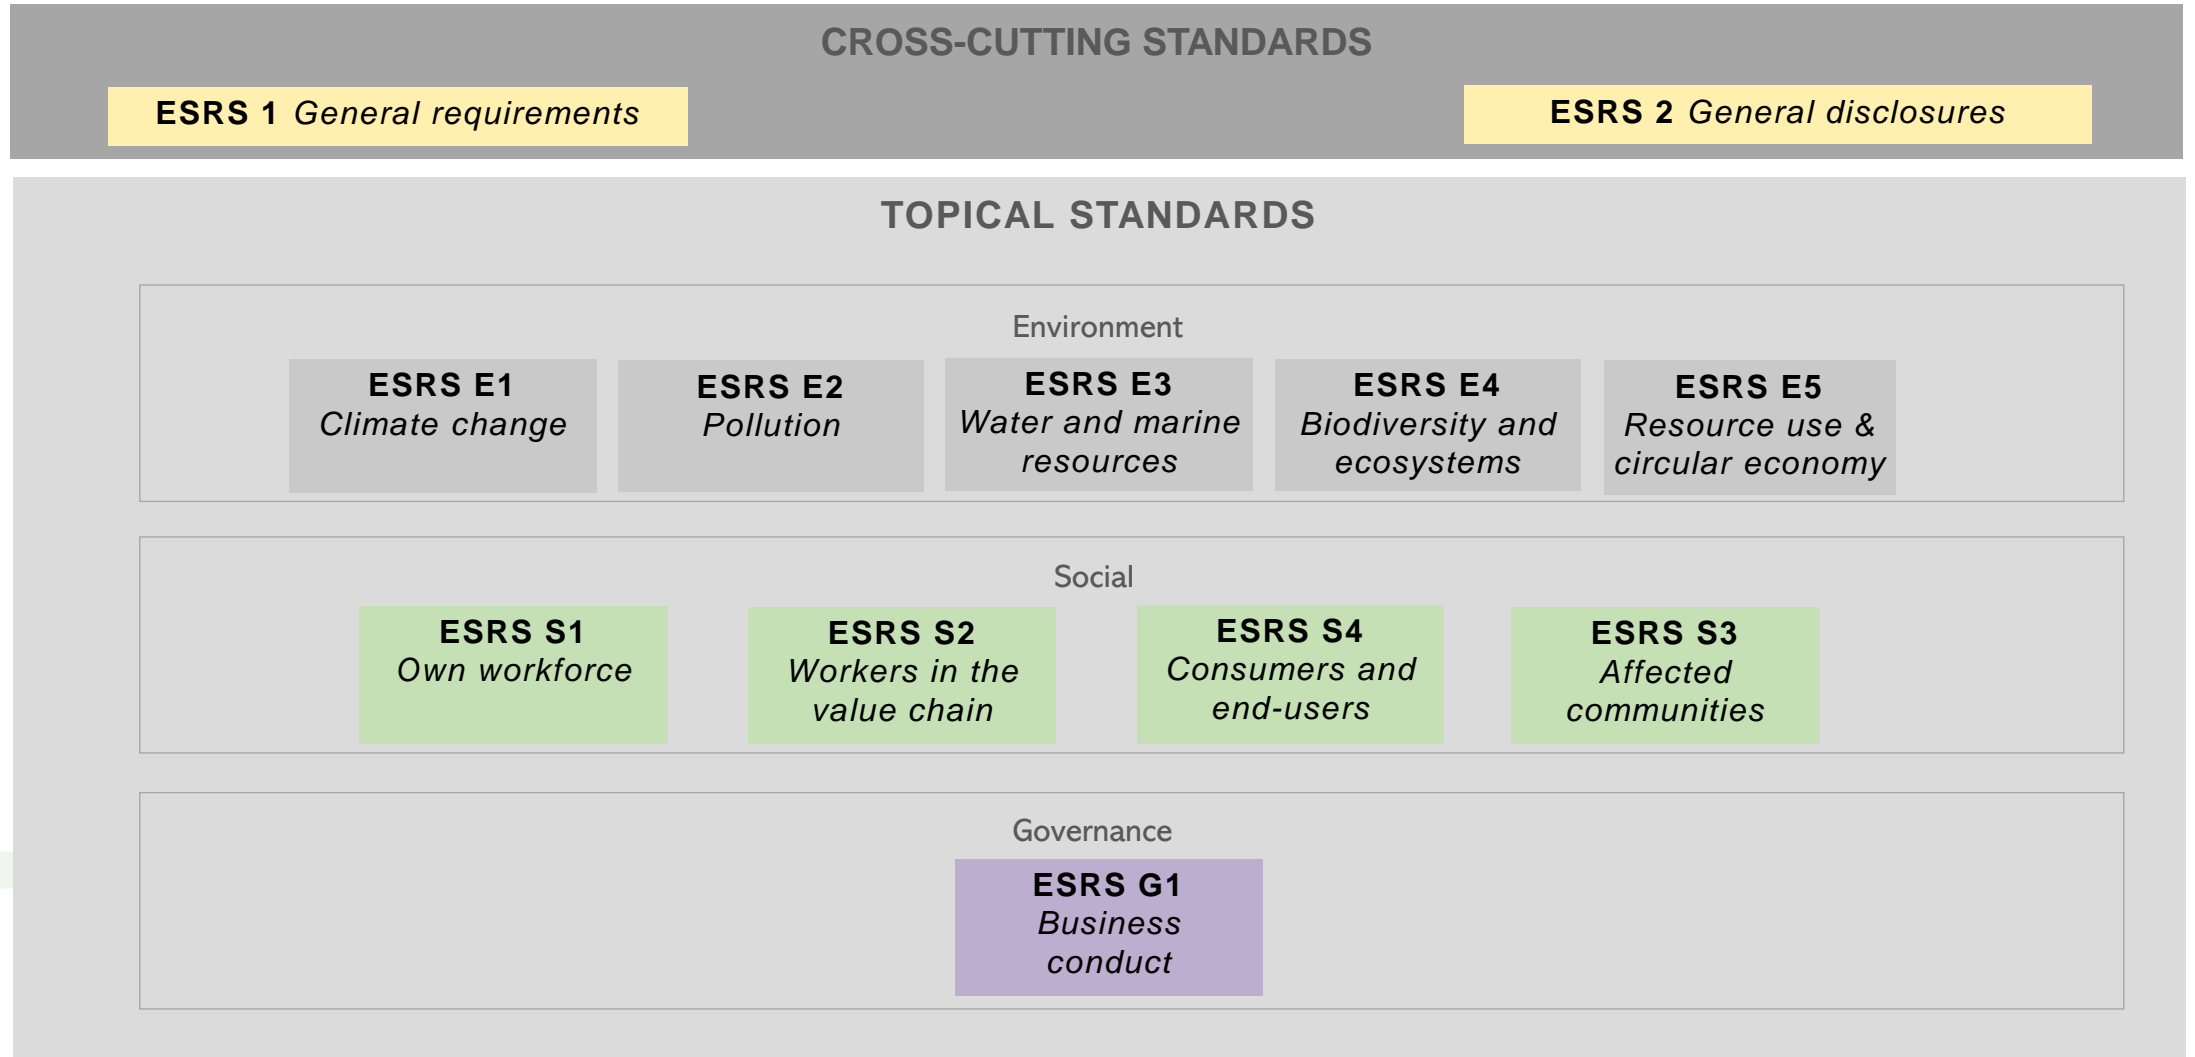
CROSS-CUTTING STANDARDS

ESRS 1 *General requirements*

ESRS 2 *General disclosures*

TOPICAL STANDARDS

Environment

ESRS E1
*Climate change*

ESRS E2
*Pollution*

ESRS E3
*Water and marine resources*

ESRS E4
*Biodiversity and ecosystems*

ESRS E5
*Resource use & circular economy*

Social

ESRS S1
*Own workforce*

ESRS S2
*Workers in the value chain*

ESRS S4
*Consumers and end-users*

ESRS S3
*Affected communities*

Governance

ESRS G1
*Business conduct*